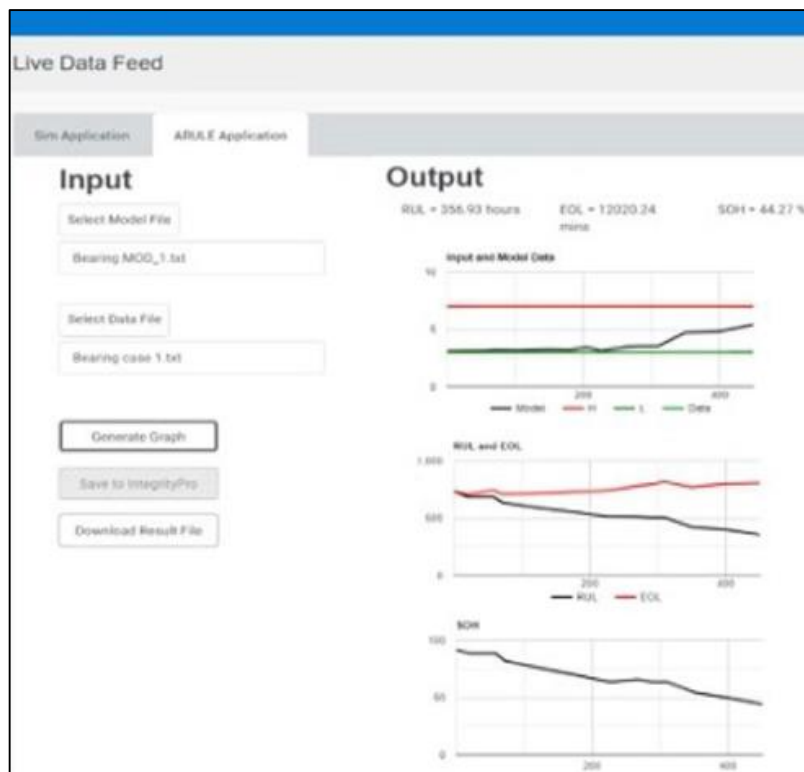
Live Data Feed

Sim Application

ARULE Application

Input

Select Model File

Bearing MOD_1.txt

Select Data File

Bearing case 1.txt

Generate Graph

Save to IntegrityPro

Download Result File

Output

RUL = 356.93 hours

EOL = 12020.24 mins

SOH = 44.27 %

Input and Model Data

10

5

0

200

400

Model

H

L

Data

RUL and EOL

1,000

500

0

200

400

RUL

EOL

SOH

100

50

0

200

400